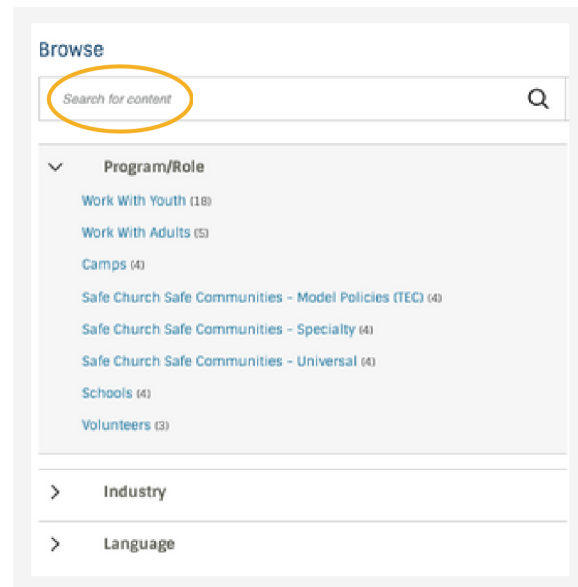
Browse

Search for content

Program/Role

Work With Youth (18)

Work With Adults (5)

Camps (4)

Safe Church Safe Communities - Model Policies (TEC) (4)

Safe Church Safe Communities - Specialty (4)

Safe Church Safe Communities - Universal (4)

Schools (4)

Volunteers (3)

Industry

Language